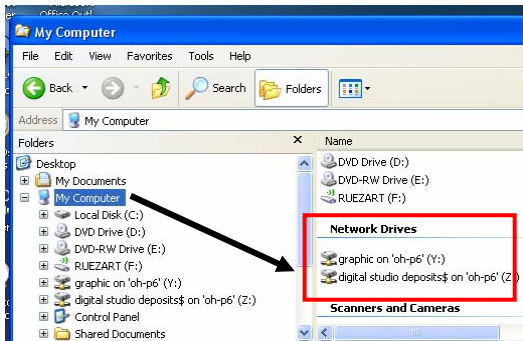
My Computer

File Edit View Favorites Tools Help

Back Search Folders

Address My Computer

Folders ×

Desktop
My Documents
My Computer
Local Disk (C:)
DVD Drive (D:)
DVD-RW Drive (E:)
RUEZART (F:)
graphic on 'oh-p6' (Y:)
digital studio deposits$ on 'oh-p6' (Z:)
Control Panel
Shared Documents

Name
DVD Drive (D:)
DVD-RW Drive (E:)
RUEZART (F:)

Network Drives
graphic on 'oh-p6' (Y:)
digital studio deposits$ on 'oh-p6' (Z:)

Scanners and Cameras